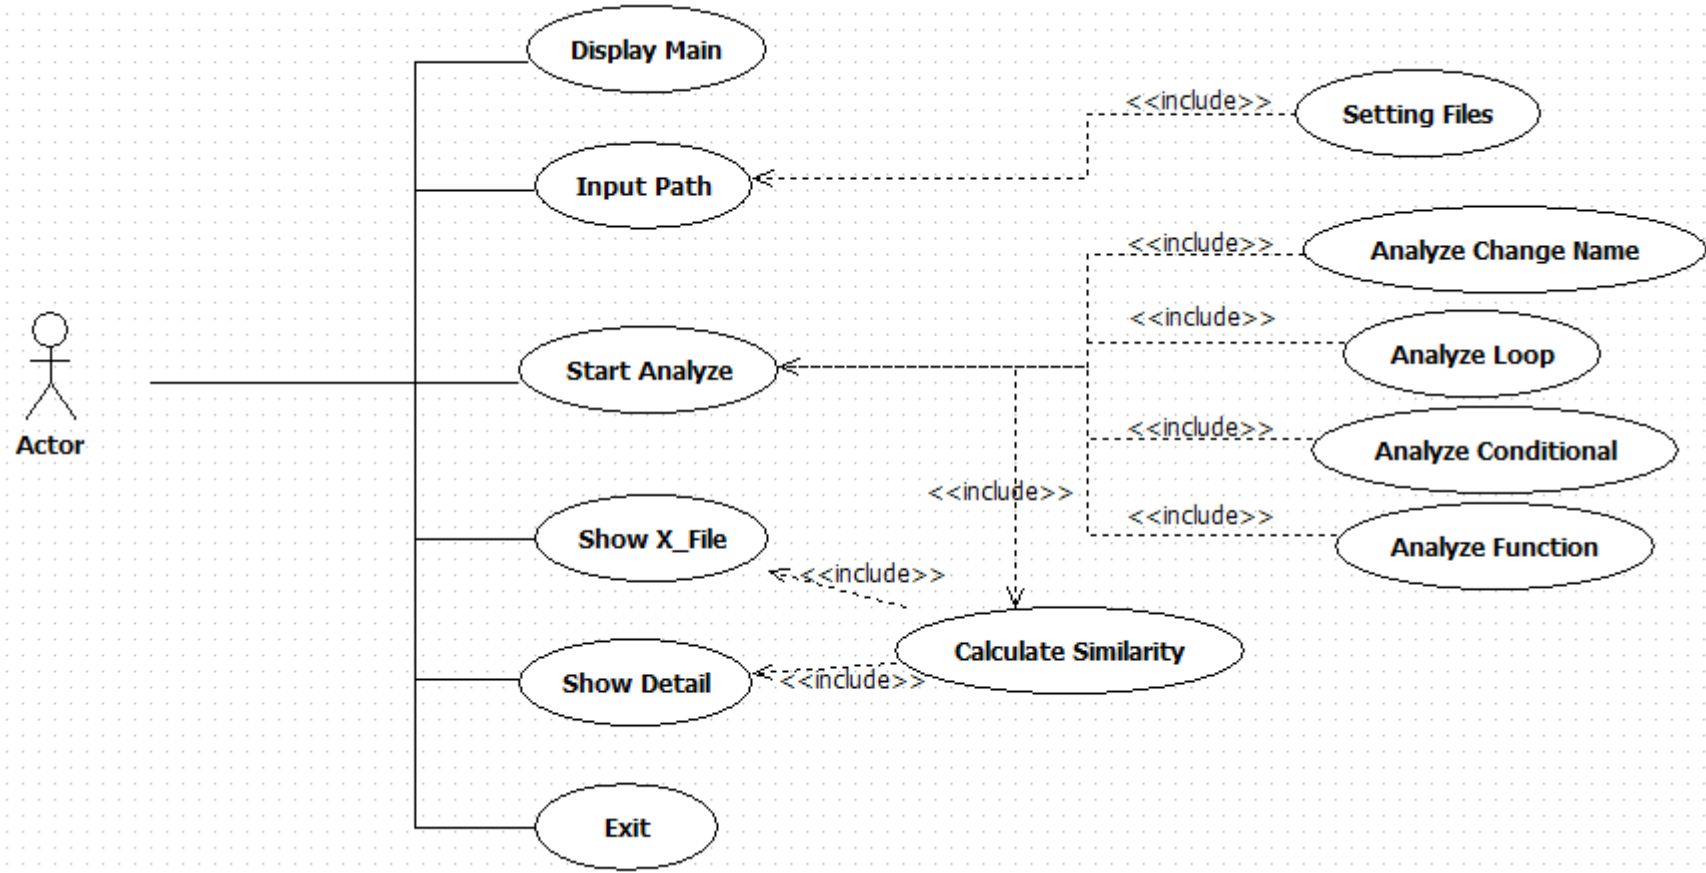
Display Main
<<include>>
Setting Files
Input Path
<<include>>
Analyze Change Name
<<include>>
Analyze Loop
Actor
Start Analyze
<<include>>
Analyze Conditional
<<include>>
<<include>>
Analyze Function
Show X_File
<<include>>
Calculate Similarity
Show Detail
<<include>>
Exit